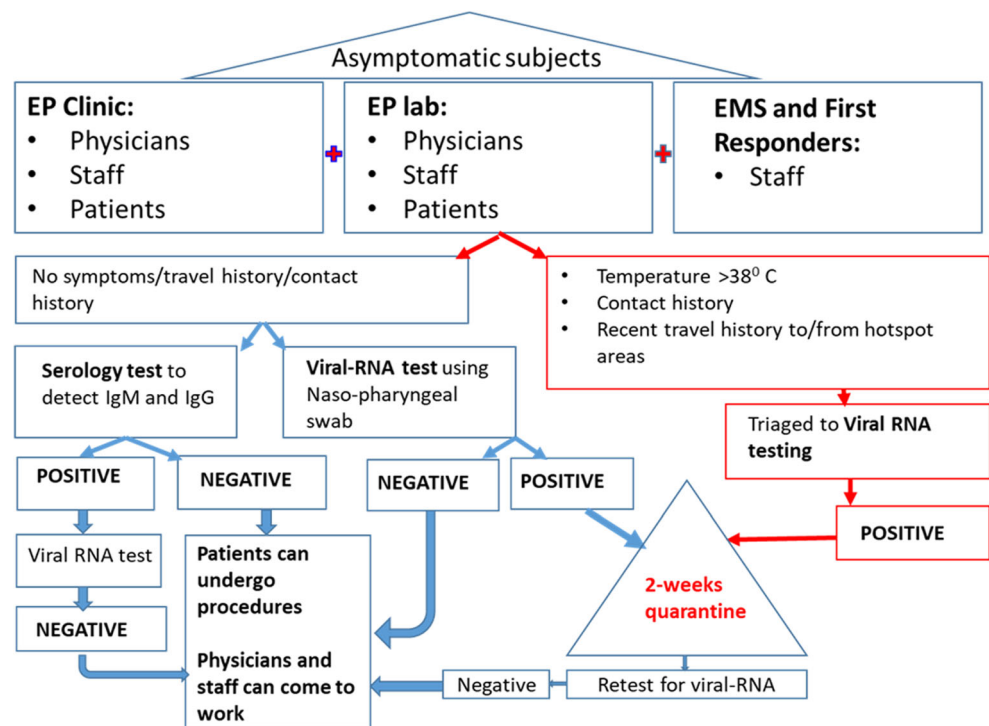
Asymptomatic subjects

**EP Clinic:**
- Physicians
- Staff
- Patients

**EP lab:**
- Physicians
- Staff
- Patients

**EMS and First Responders:**
- Staff

No symptoms/travel history/contact history

- Temperature $>38^0$ C
- Contact history
- Recent travel history to/from hotspot areas

**Serology test** to detect IgM and IgG

**Viral-RNA test** using Naso-pharyngeal swab

Triaged to **Viral RNA testing**

**POSITIVE**

**NEGATIVE**

**NEGATIVE**

**POSITIVE**

Viral RNA test

**Patients can undergo procedures**

**Physicians and staff can come to work**

**2-weeks quarantine**

**POSITIVE**

**NEGATIVE**

Negative

Retest for viral-RNA